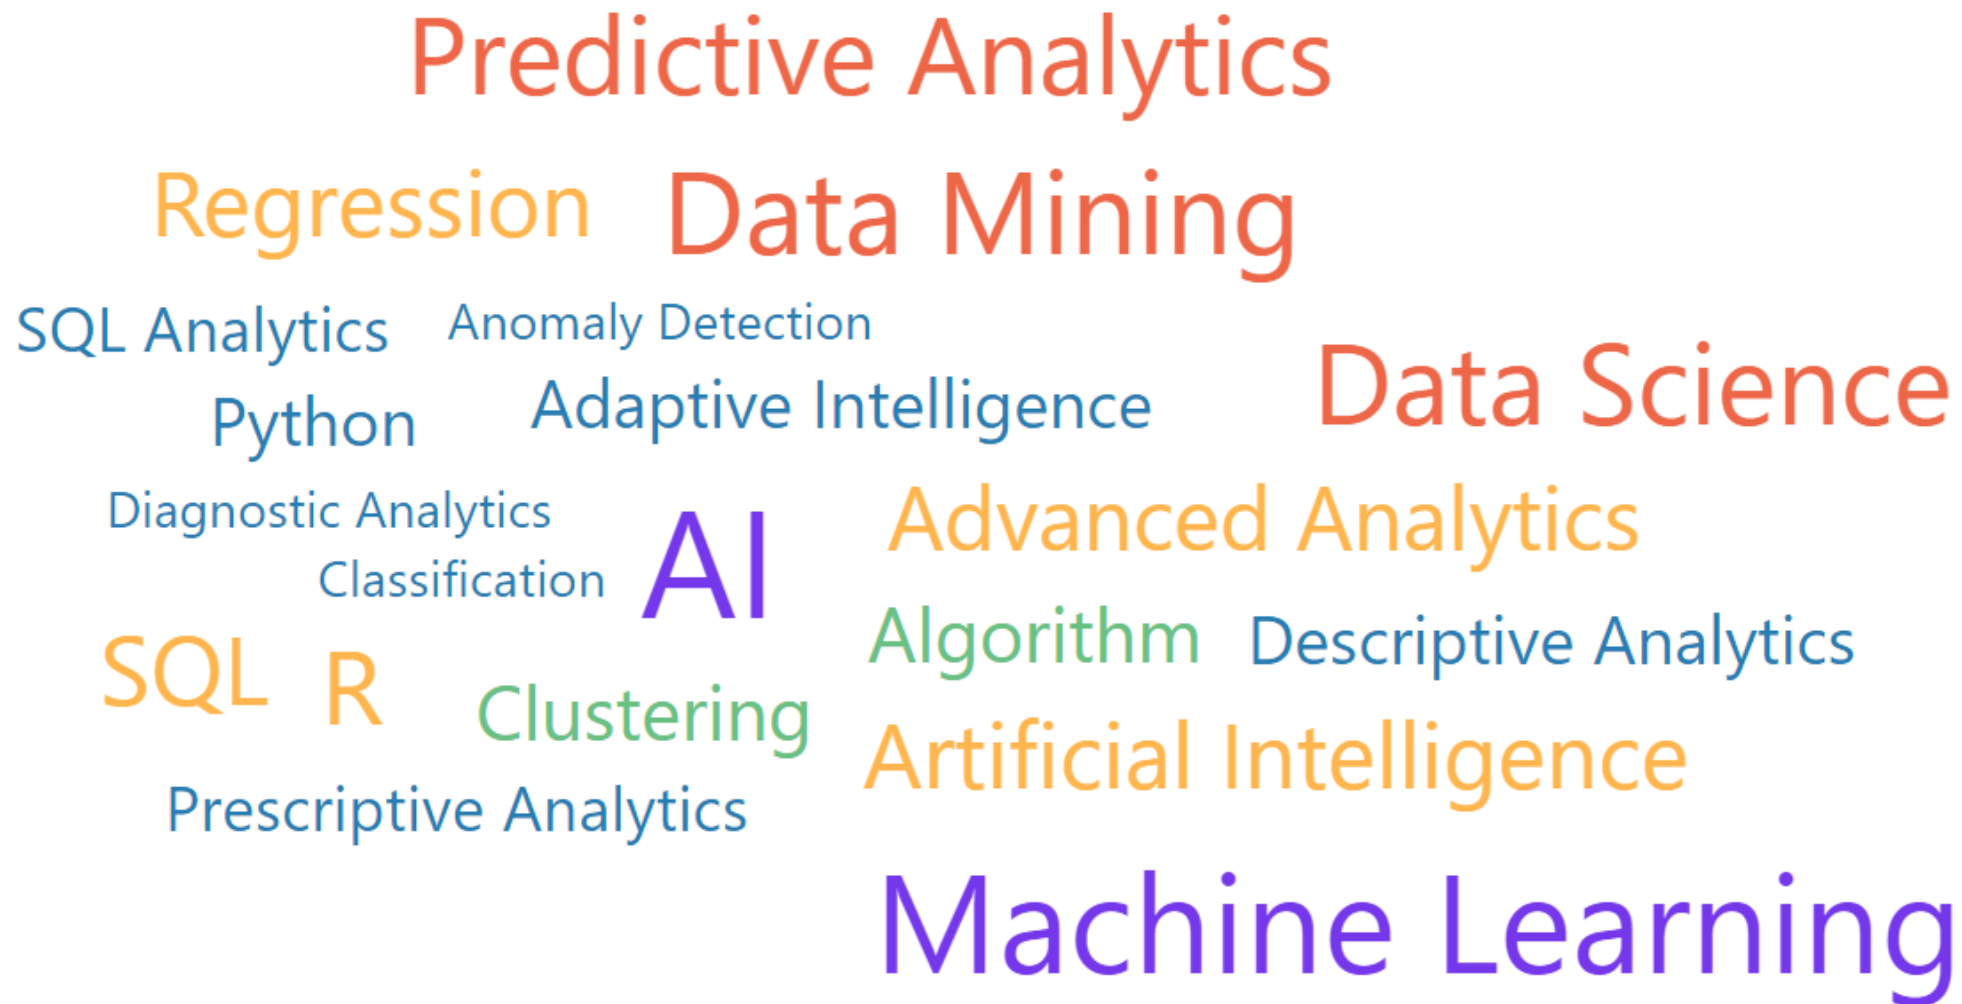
Predictive Analytics

Regression Data Mining

SQL Analytics Anomaly Detection

Python Adaptive Intelligence Data Science

Diagnostic Analytics

Classification AI Advanced Analytics

Algorithm Descriptive Analytics

SQL R Clustering

Artificial Intelligence

Prescriptive Analytics

Machine Learning